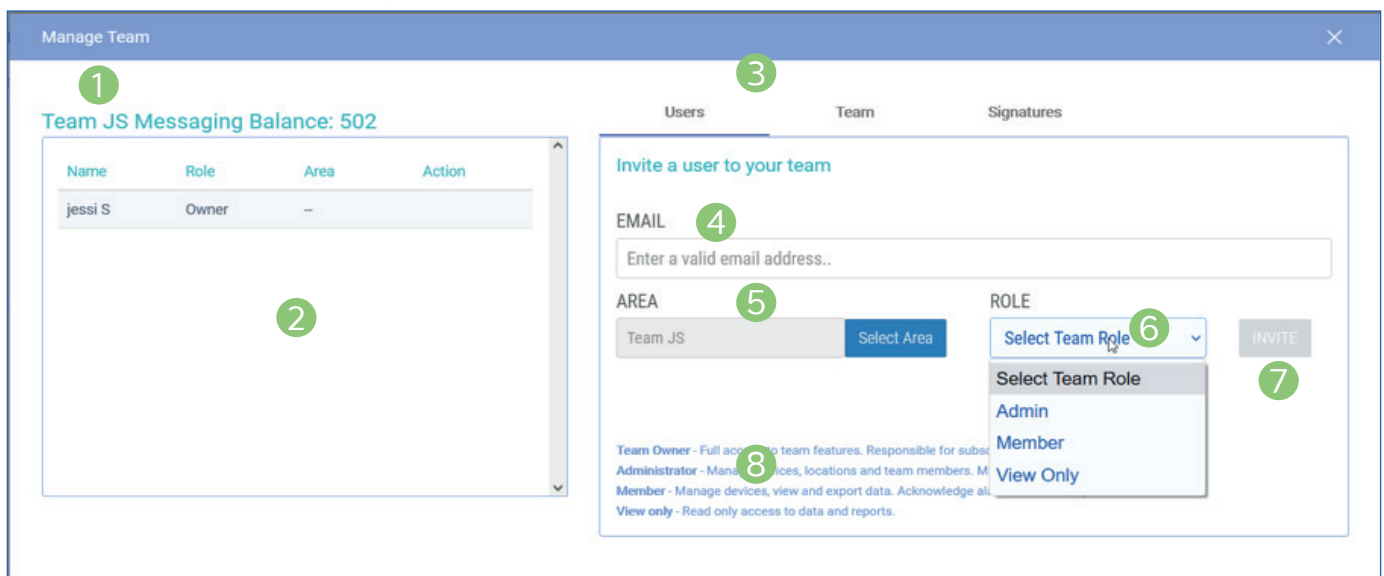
Manage Team

1

Team JS Messaging Balance: 502

| Name | Role | Area | Action |
|---|---|---|---|
| jessi S | Owner | -- | |

2

3

Users Team Signatures

Invite a user to your team

EMAIL 4

Enter a valid email address..

AREA 5

Team JS Select Area

ROLE

Select Team Role 6

INVITE

7

Select Team Role
Admin
Member
View Only

Team Owner - Full acc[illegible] team features. Responsible for subs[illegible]
Administrator - Mana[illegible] 8 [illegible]ices, locations and team members. M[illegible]
Member - Manage devices, view and export data. Acknowledge al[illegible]
View only - Read only access to data and reports.